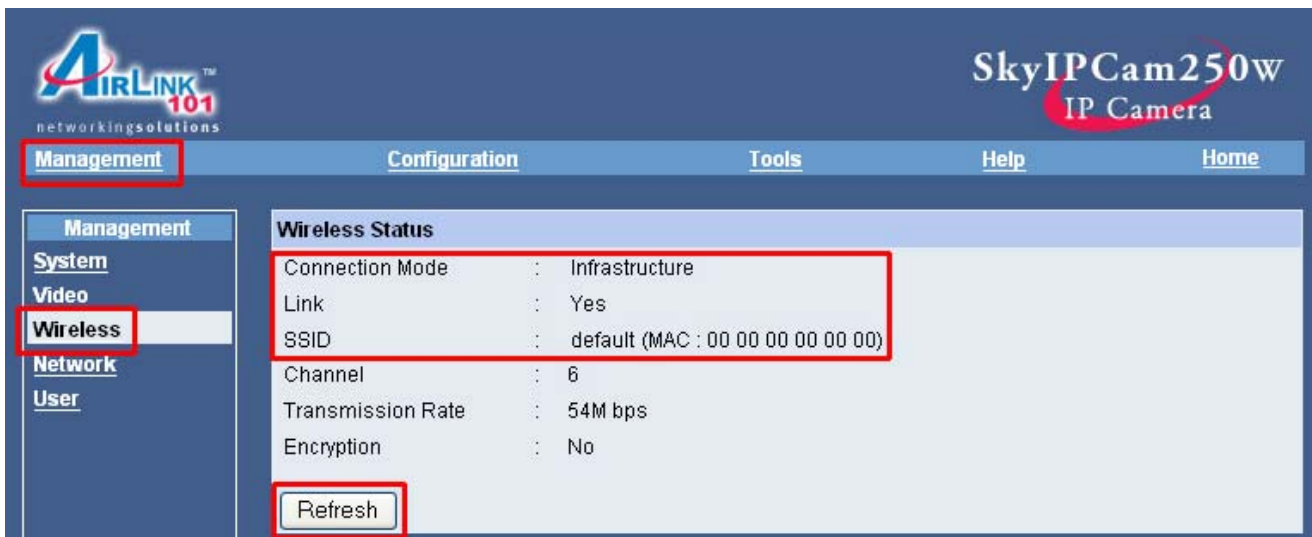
AIRLINK™ 101
networkingsolutions

SkyIPCam250W
IP Camera

Management Configuration Tools Help Home

Management
System
Video
Wireless
Network
User

Wireless Status

| | | |
|---|---|---|
| Connection Mode | : | Infrastructure |
| Link | : | Yes |
| SSID | : | default (MAC : 00 00 00 00 00 00) |
| Channel | : | 6 |
| Transmission Rate | : | 54M bps |
| Encryption | : | No |

Refresh